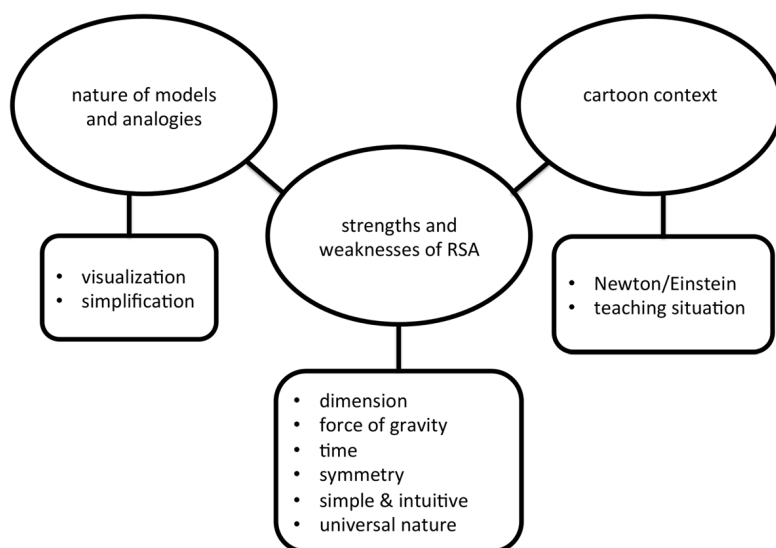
nature of models and analogies

• visualization
• simplification

strengths and weaknesses of RSA

• dimension
• force of gravity
• time
• symmetry
• simple & intuitive
• universal nature

cartoon context

• Newton/Einstein
• teaching situation